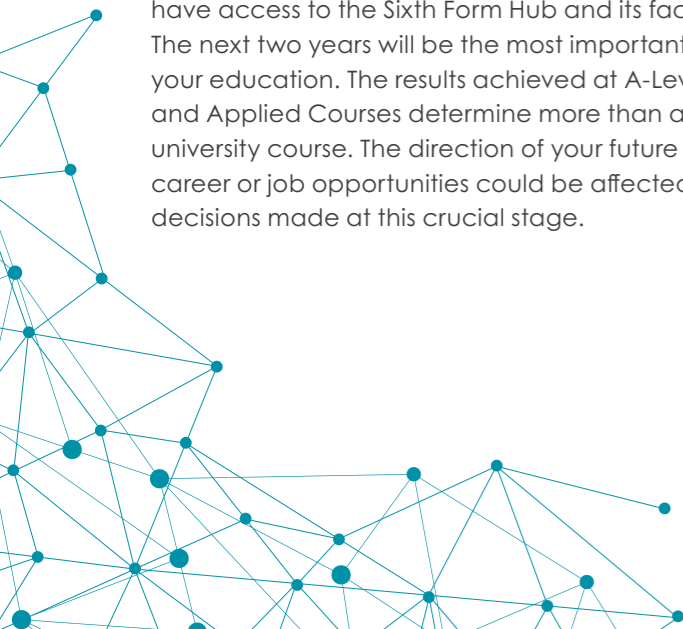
have access to the Sixth Form Hub and its fac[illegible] The next two years will be the most important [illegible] your education. The results achieved at A-Lev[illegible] and Applied Courses determine more than a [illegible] university course. The direction of your future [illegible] career or job opportunities could be affected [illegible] decisions made at this crucial stage.